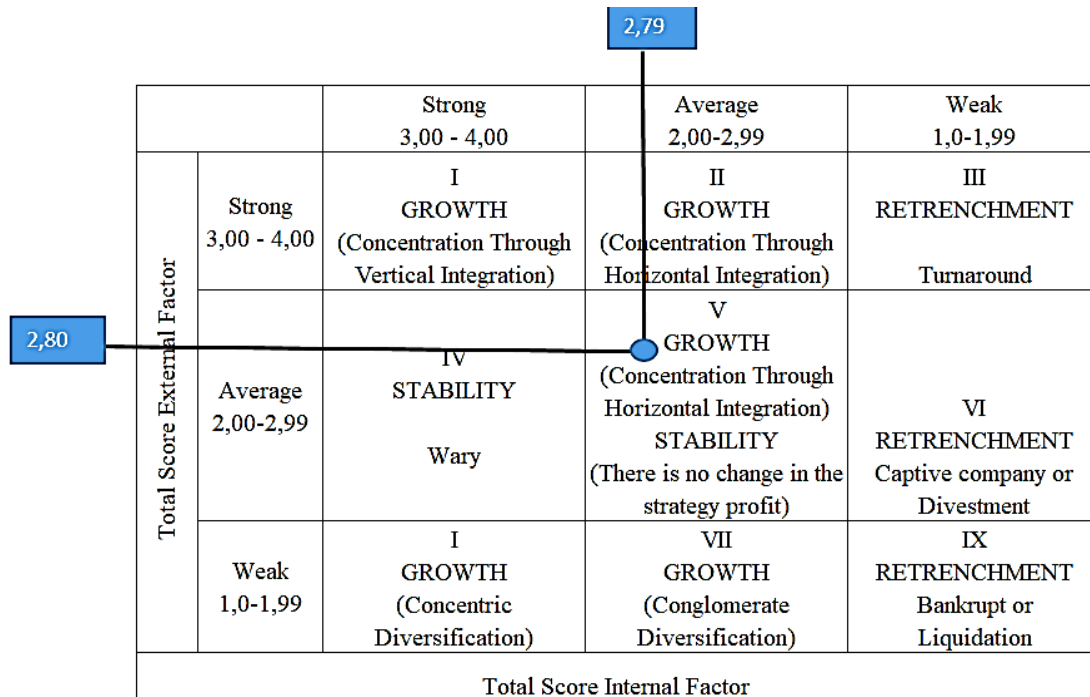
2,79

2,80

|  |  | Strong 3,00 - 4,00 | Average 2,00-2,99 | Weak 1,0-1,99 |
|---|---|---|---|---|
| Total Score External Factor | Strong 3,00 - 4,00 | I GROWTH (Concentration Through Vertical Integration) | II GROWTH (Concentration Through Horizontal Integration) | III RETRENCHMENT Turnaround |
|  | Average 2,00-2,99 | IV STABILITY Wary | V GROWTH (Concentration Through Horizontal Integration) STABILITY (There is no change in the strategy profit) | VI RETRENCHMENT Captive company or Divestment |
|  | Weak 1,0-1,99 | I GROWTH (Concentric Diversification) | VII GROWTH (Conglomerate Diversification) | IX RETRENCHMENT Bankrupt or Liquidation |

Total Score Internal Factor